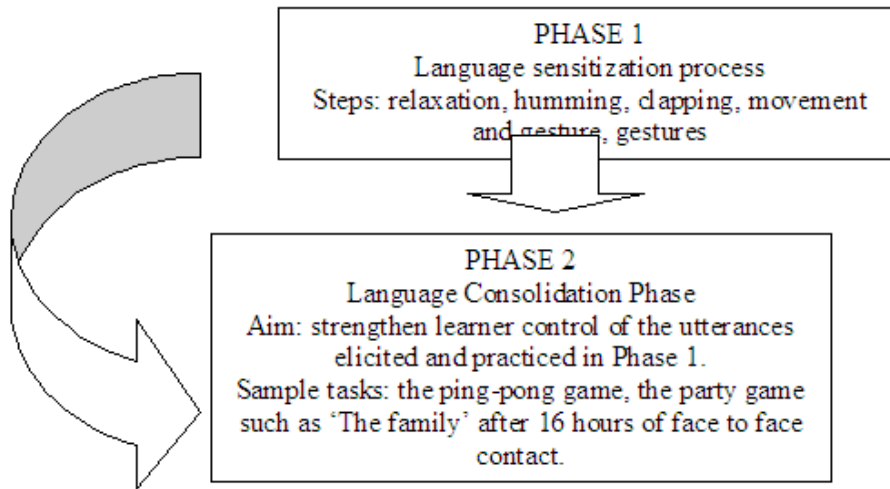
PHASE 1
Language sensitization process
Steps: relaxation, humming, clapping, movement and gesture, gestures

PHASE 2
Language Consolidation Phase
Aim: strengthen learner control of the utterances elicited and practiced in Phase 1.
Sample tasks: the ping-pong game, the party game such as 'The family' after 16 hours of face to face contact.